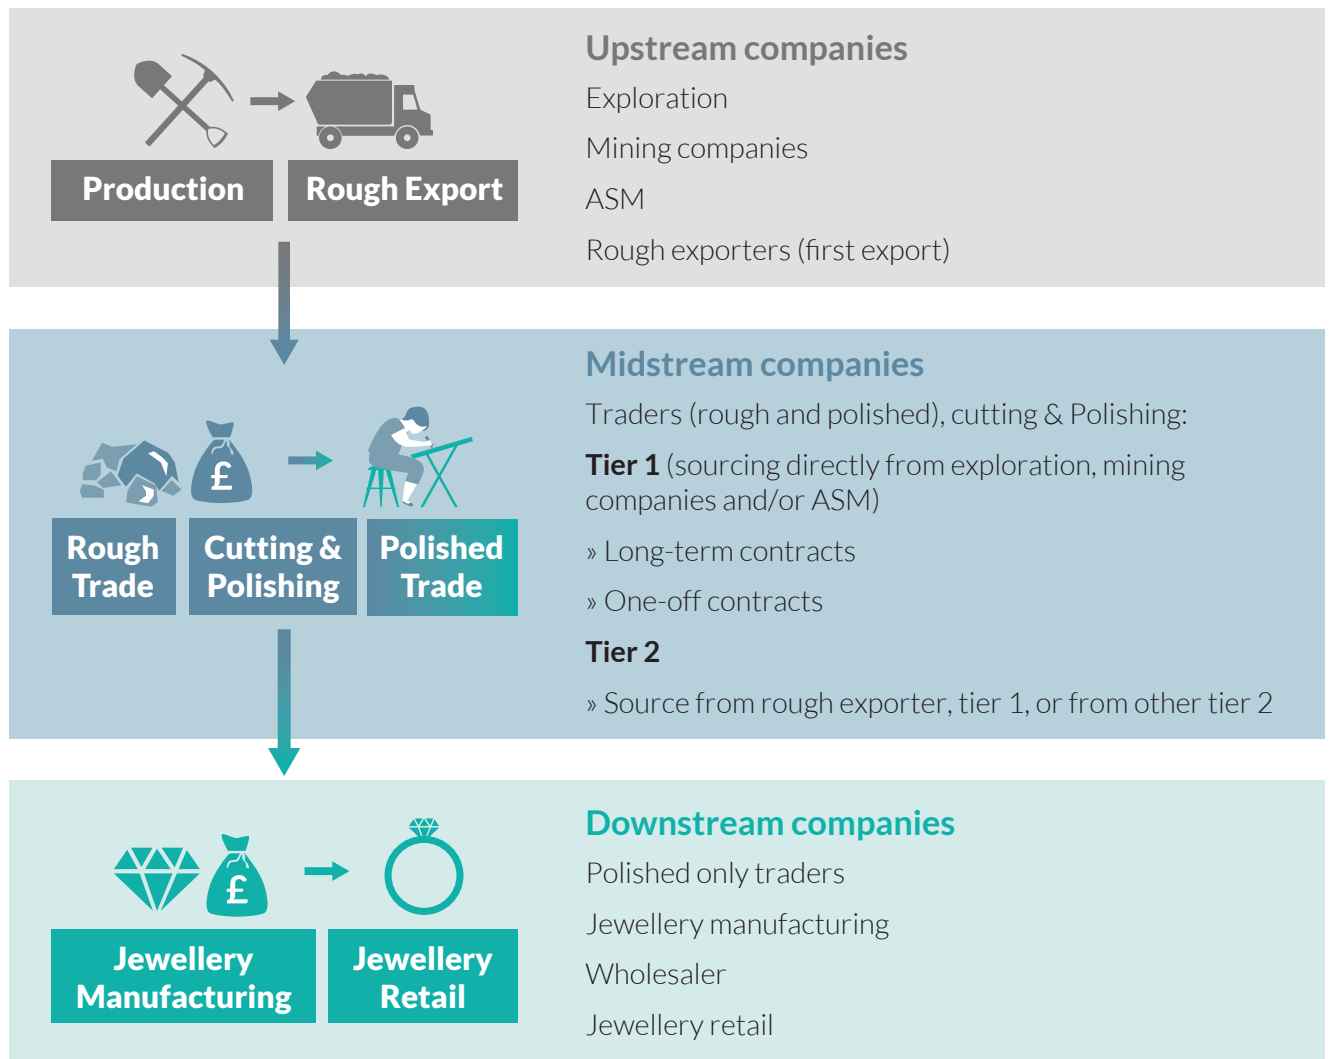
Production

Rough Export

Upstream companies

Exploration

Mining companies

ASM

Rough exporters (first export)

£

Rough Trade

Cutting & Polishing

Polished Trade

Midstream companies

Traders (rough and polished), cutting & Polishing:

**Tier 1** (sourcing directly from exploration, mining companies and/or ASM)

» Long-term contracts

» One-off contracts

**Tier 2**

» Source from rough exporter, tier 1, or from other tier 2

£

Jewellery Manufacturing

Jewellery Retail

Downstream companies

Polished only traders

Jewellery manufacturing

Wholesaler

Jewellery retail